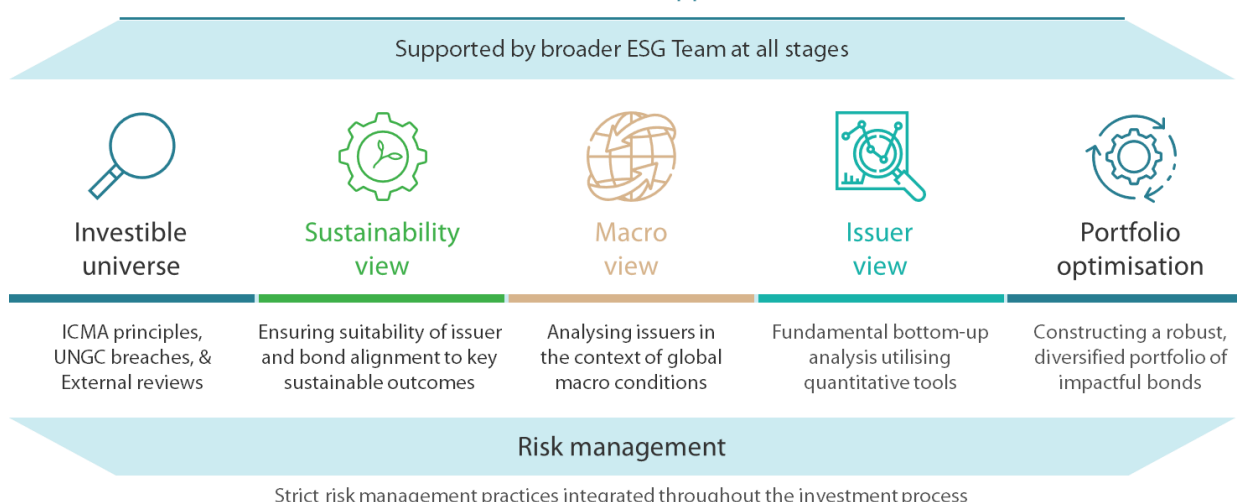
Supported by broader ESG Team at all stages

Investible universe

Sustainability view

Macro view

Issuer view

Portfolio optimisation

ICMA principles, UNGC breaches, & External reviews

Ensuring suitability of issuer and bond alignment to key sustainable outcomes

Analysing issuers in the context of global macro conditions

Fundamental bottom-up analysis utilising quantitative tools

Constructing a robust, diversified portfolio of impactful bonds

Risk management

Strict risk management practices integrated throughout the investment process